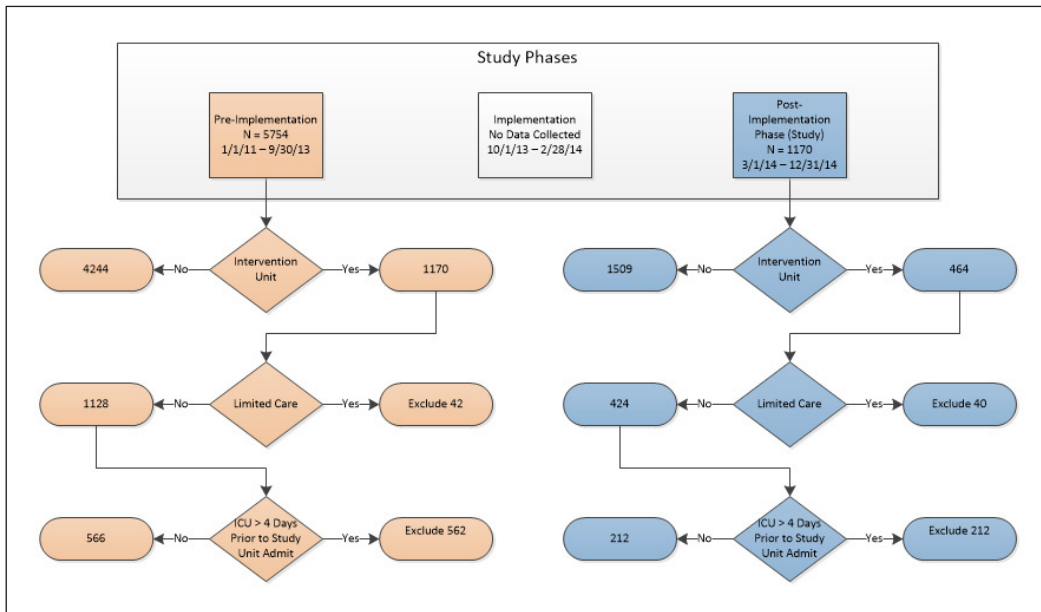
Study Phases

Pre-Implementation
N = 5754
1/1/11 – 9/30/13

Implementation
No Data Collected
10/1/13 – 2/28/14

Post-Implementation Phase (Study)
N = 1170
3/1/14 – 12/31/14

4244
No
Intervention Unit
Yes
1170

1509
No
Intervention Unit
Yes
464

1128
No
Limited Care
Yes
Exclude 42

424
No
Limited Care
Yes
Exclude 40

566
No
ICU > 4 Days Prior to Study Unit Admit
Yes
Exclude 562

212
No
ICU > 4 Days Prior to Study Unit Admit
Yes
Exclude 212